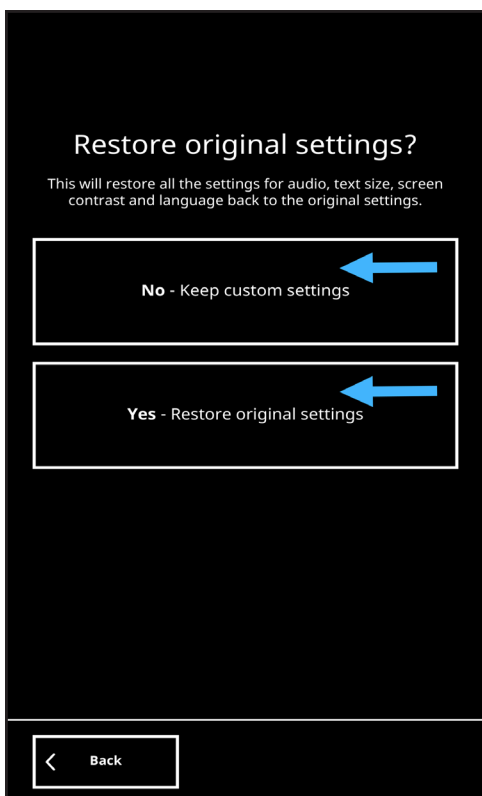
Restore original settings?

This will restore all the settings for audio, text size, screen contrast and language back to the original settings.

**No** - Keep custom settings

**Yes** - Restore original settings

Back